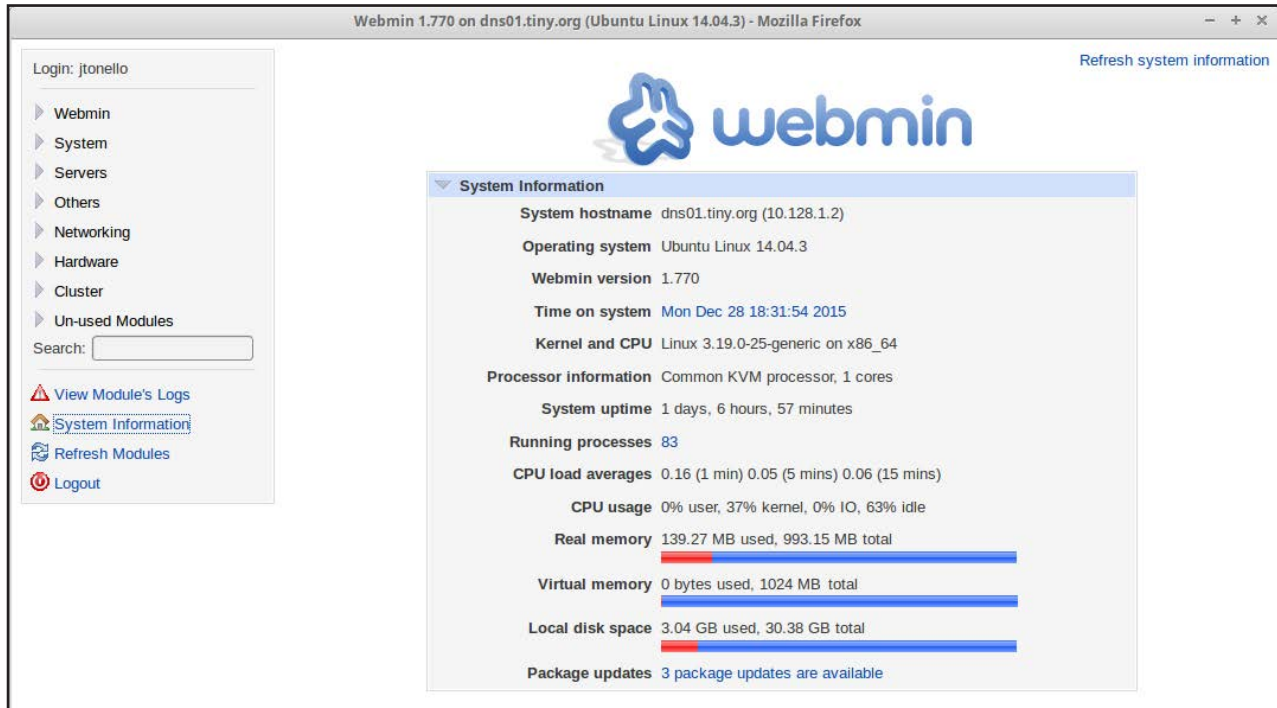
Webmin 1.770 on dns01.tiny.org (Ubuntu Linux 14.04.3) - Mozilla Firefox

Login: jtonello

Webmin
System
Servers
Others
Networking
Hardware
Cluster
Un-used Modules

Search:

View Module's Logs
System Information
Refresh Modules
Logout

Refresh system information

webmin

System Information

| | |
|---|---|
| System hostname | dns01.tiny.org (10.128.1.2) |
| Operating system | Ubuntu Linux 14.04.3 |
| Webmin version | 1.770 |
| Time on system | Mon Dec 28 18:31:54 2015 |
| Kernel and CPU | Linux 3.19.0-25-generic on x86_64 |
| Processor information | Common KVM processor, 1 cores |
| System uptime | 1 days, 6 hours, 57 minutes |
| Running processes | 83 |
| CPU load averages | 0.16 (1 min) 0.05 (5 mins) 0.06 (15 mins) |
| CPU usage | 0% user, 37% kernel, 0% IO, 63% idle |
| Real memory | 139.27 MB used, 993.15 MB total |
| Virtual memory | 0 bytes used, 1024 MB total |
| Local disk space | 3.04 GB used, 30.38 GB total |
| Package updates | 3 package updates are available |